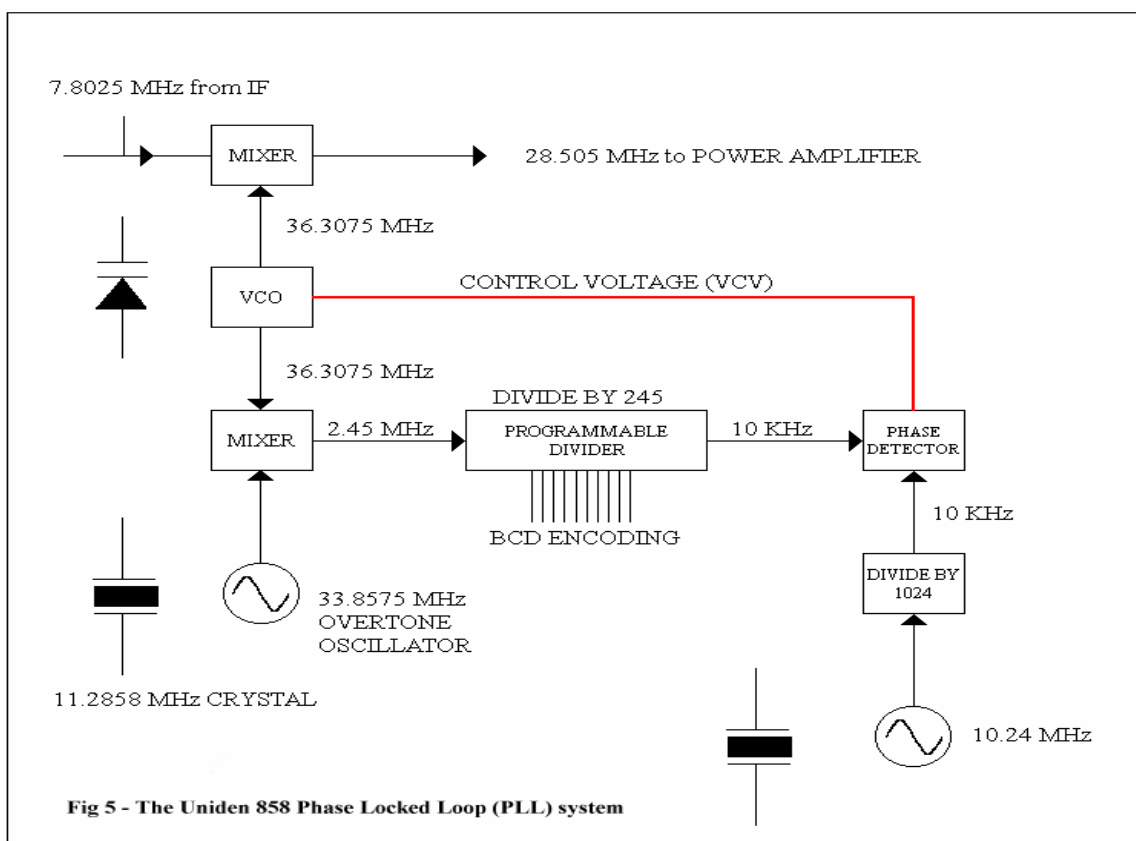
7.8025 MHz from IF

MIXER

28.505 MHz to POWER AMPLIFIER

36.3075 MHz

VCO

CONTROL VOLTAGE (VCV)

36.3075 MHz

DIVIDE BY 245

MIXER

2.45 MHz

PROGRAMMABLE DIVIDER

10 KHz

PHASE DETECTOR

BCD ENCODING

10 KHz

DIVIDE BY 1024

33.8575 MHz OVERTONE OSCILLATOR

11.2858 MHz CRYSTAL

10.24 MHz

Fig 5 - The Uniden 858 Phase Locked Loop (PLL) system